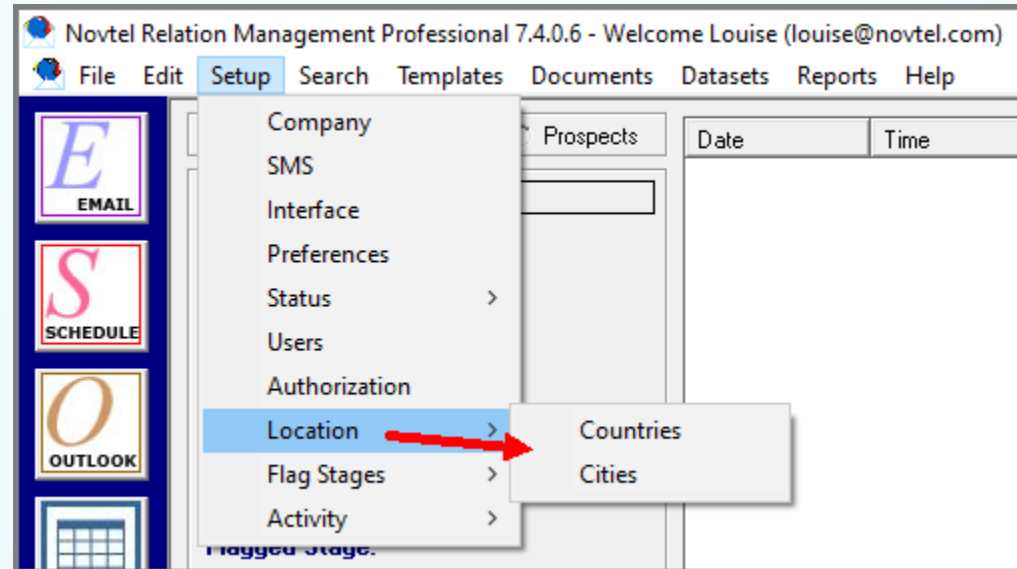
Novtel Relation Management Professional 7.4.0.6 - Welcome Louise (louise@novtel.com)

File Edit Setup Search Templates Documents Datasets Reports Help

E
EMAIL

S
SCHEDULE

O
OUTLOOK

Company
SMS
Interface
Preferences
Status >
Users
Authorization
Location >
Flag Stages >
Activity >

Countries
Cities

Prospects

| Date | Time |
|---|---|

Flagged Stage: